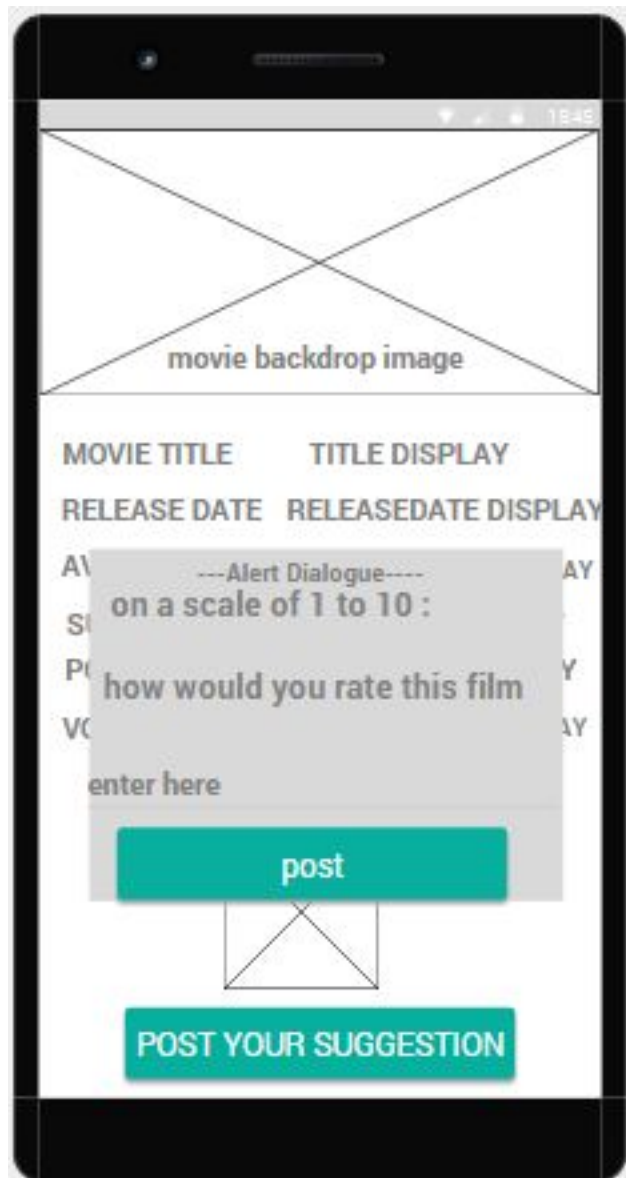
18:49

movie backdrop image

MOVIE TITLE TITLE DISPLAY

RELEASE DATE RELEASEDATE DISPLAY

AV AY

---Alert Dialogue----

on a scale of 1 to 10 :

SU

P Y

how would you rate this film

VC AY

enter here

post

POST YOUR SUGGESTION